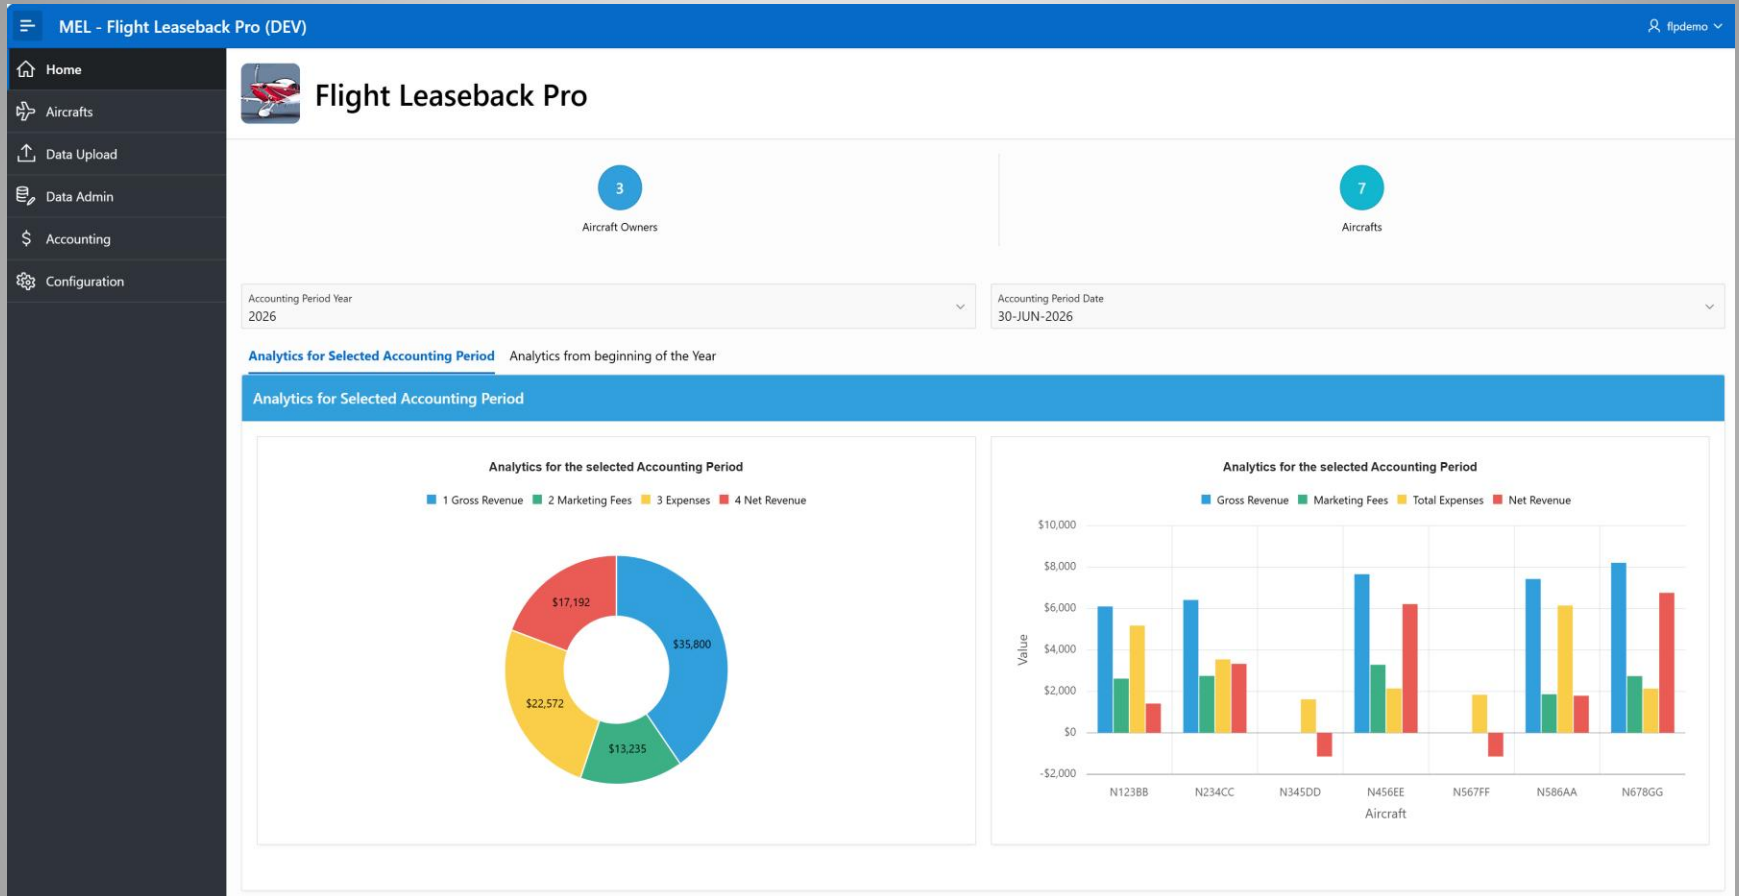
MEL - Flight Leaseback Pro (DEV)

flpdemo

Home
Aircrafts
Data Upload
Data Admin
Accounting
Configuration

Flight Leaseback Pro

3
Aircraft Owners

7
Aircrafts

Accounting Period Year
2026

Accounting Period Date
30-JUN-2026

Analytics for Selected Accounting Period
Analytics from beginning of the Year

Analytics for Selected Accounting Period

Analytics for the selected Accounting Period

1 Gross Revenue 2 Marketing Fees 3 Expenses 4 Net Revenue

$17,192
$35,800
$22,572
$13,235

Analytics for the selected Accounting Period

Gross Revenue Marketing Fees Total Expenses Net Revenue

$10,000
$8,000
$6,000
$4,000
$2,000
$0
-$2,000

Value

N123BB N234CC N345DD N456EE N567FF N586AA N678GG

Aircraft